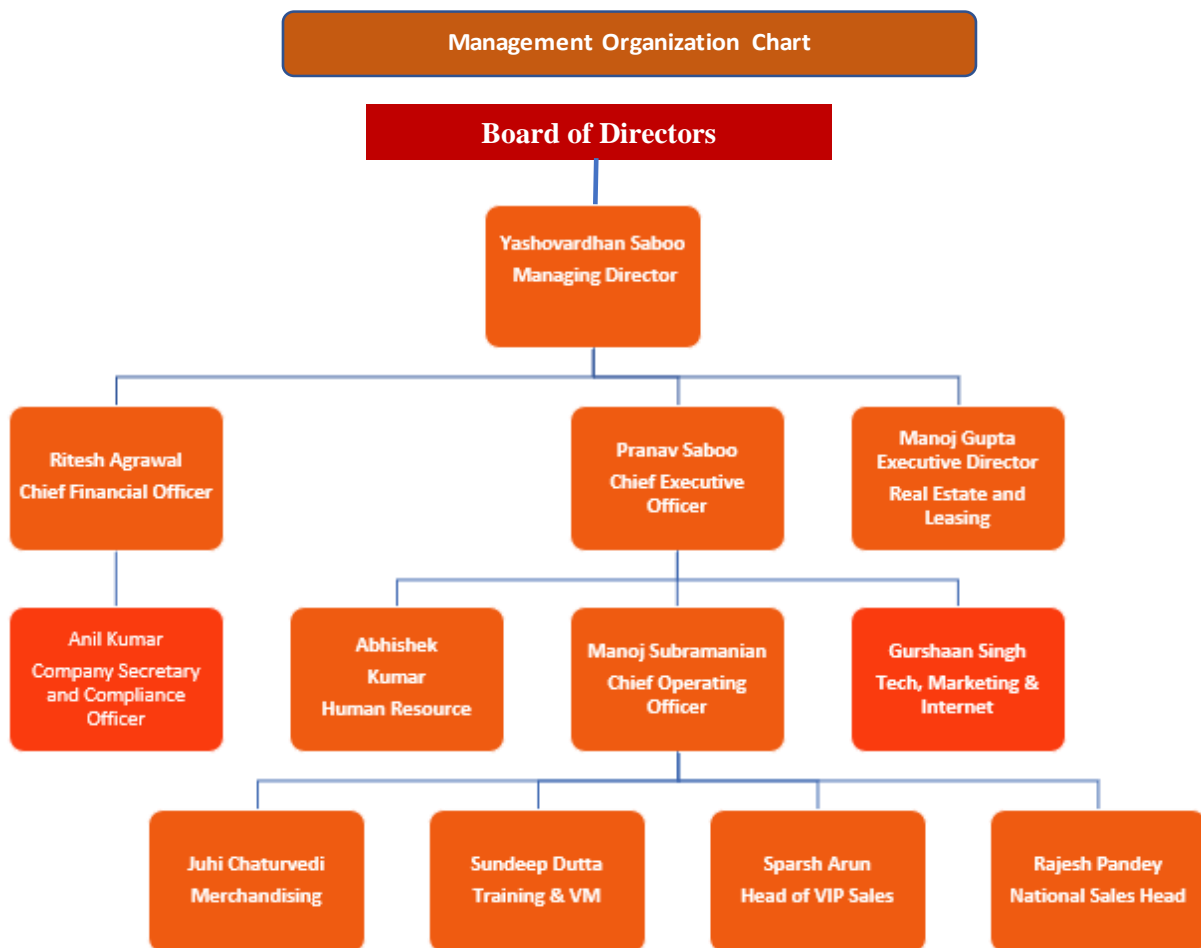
Management Organization Chart

Board of Directors

Yashovardhan Saboo
Managing Director

Ritesh Agrawal
Chief Financial Officer

Pranav Saboo
Chief Executive Officer

Manoj Gupta
Executive Director
Real Estate and Leasing

Anil Kumar
Company Secretary and Compliance Officer

Abhishek Kumar
Human Resource

Manoj Subramanian
Chief Operating Officer

Gurshaan Singh
Tech, Marketing & Internet

Juhi Chaturvedi
Merchandising

Sundeep Dutta
Training & VM

Sparsh Arun
Head of VIP Sales

Rajesh Pandey
National Sales Head